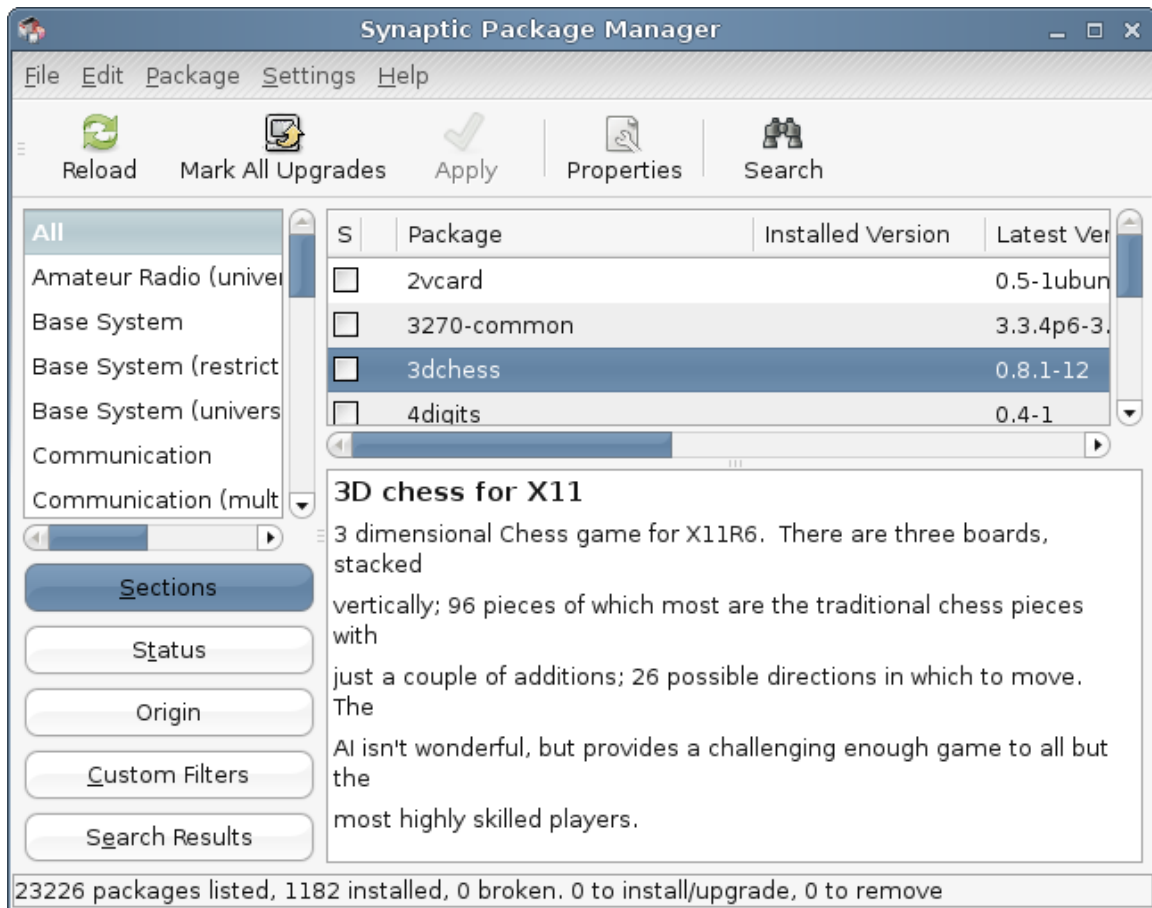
Synaptic Package Manager

File Edit Package Settings Help

Reload Mark All Upgrades Apply Properties Search

All
Amateur Radio (univer
Base System
Base System (restrict
Base System (univers
Communication
Communication (mult

| S | Package | Installed Version | Latest Ver |
|---|---|---|---|
| | 2vcard | | 0.5-1ubun |
| | 3270-common | | 3.3.4p6-3. |
| | 3dchess | | 0.8.1-12 |
| | 4digits | | 0.4-1 |

3D chess for X11

3 dimensional Chess game for X11R6. There are three boards, stacked

vertically; 96 pieces of which most are the traditional chess pieces with

just a couple of additions; 26 possible directions in which to move. The

AI isn't wonderful, but provides a challenging enough game to all but the

most highly skilled players.

Sections

Status

Origin

Custom Filters

Search Results

23226 packages listed, 1182 installed, 0 broken. 0 to install/upgrade, 0 to remove